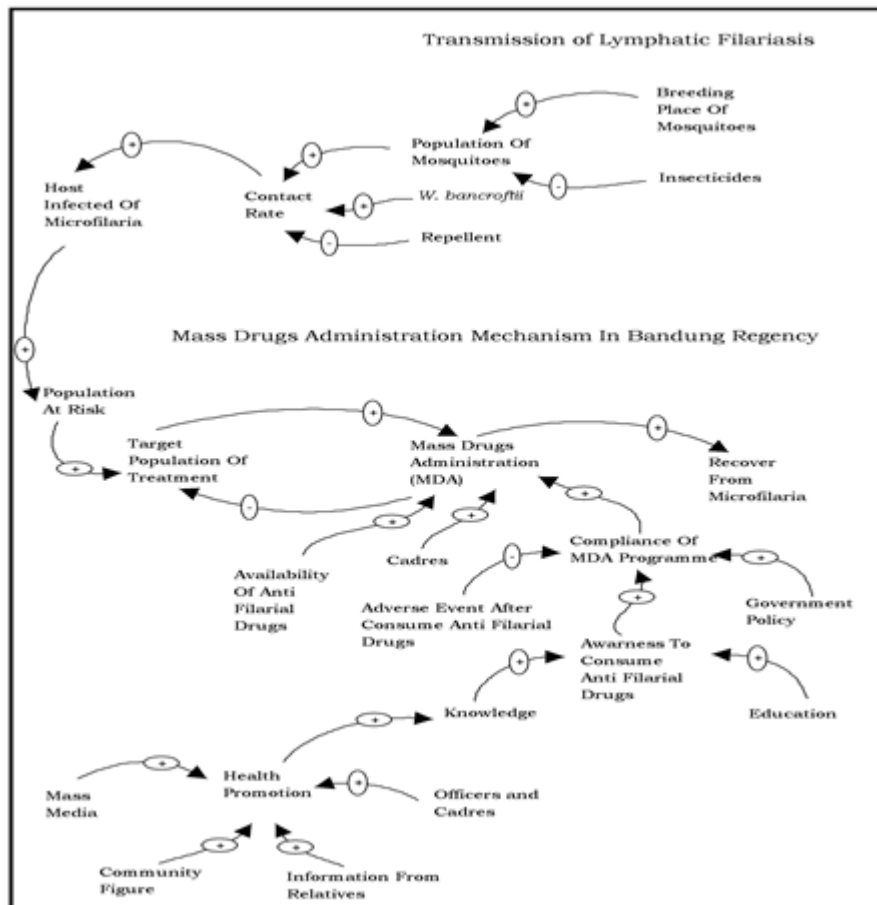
Transmission of Lymphatic Filariasis

Breeding Place Of Mosquitoes

+

Population Of Mosquitoes

+

+

Host Infected Of Microfilaria

Contact Rate

+

W. bancroftii

-

Insecticides

-

Repellent

Mass Drugs Administration Mechanism In Bandung Regency

+

Population At Risk

+

+

Target Population Of Treatment

Mass Drugs Administration (MDA)

+

Recover From Microfilaria

-

+

+

+

Compliance Of MDA Programme

-

+

Availability Of Anti Filarial Drugs

Cadres

Adverse Event After Consume Anti Filarial Drugs

+

Government Policy

Awarness To Consume Anti Filarial Drugs

+

+

Knowledge

+

Education

+

Mass Media

Health Promotion

+

Officers and Cadres

+

+

Community Figure

Information From Relatives